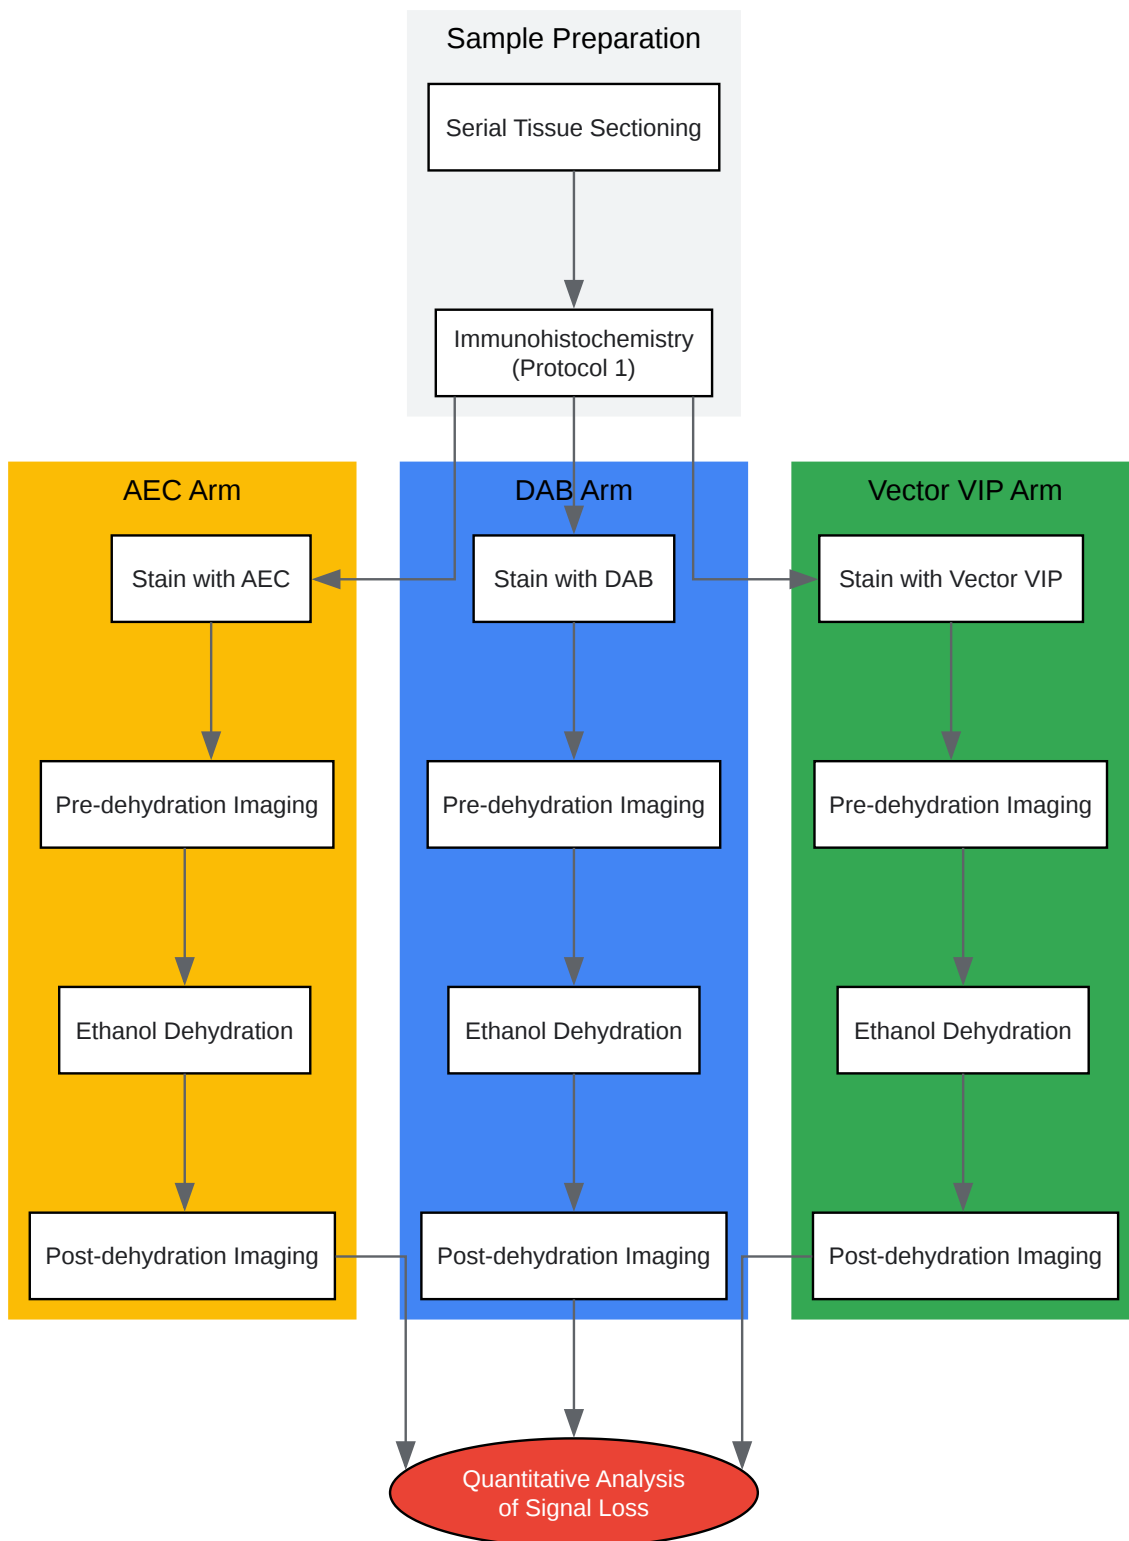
Sample Preparation

Serial Tissue Sectioning

Immunohistochemistry (Protocol 1)

AEC Arm

Stain with AEC

Pre-dehydration Imaging

Ethanol Dehydration

Post-dehydration Imaging

DAB Arm

Stain with DAB

Pre-dehydration Imaging

Ethanol Dehydration

Post-dehydration Imaging

Vector VIP Arm

Stain with Vector VIP

Pre-dehydration Imaging

Ethanol Dehydration

Post-dehydration Imaging

Quantitative Analysis of Signal Loss